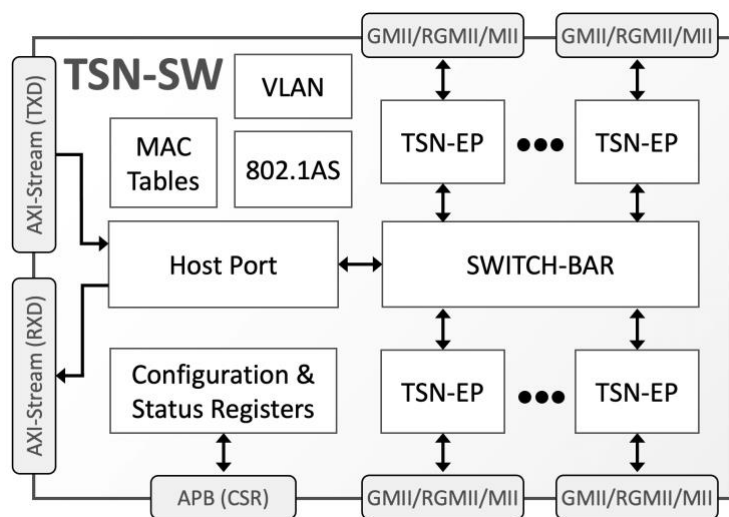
GMII/RGMII/MII

GMII/RGMII/MII

TSN-SW

VLAN

AXI-Stream (TXD)

MAC Tables

802.1AS

TSN-EP

TSN-EP

Host Port

SWITCH-BAR

AXI-Stream (RXD)

Configuration & Status Registers

TSN-EP

TSN-EP

APB (CSR)

GMII/RGMII/MII

GMII/RGMII/MII